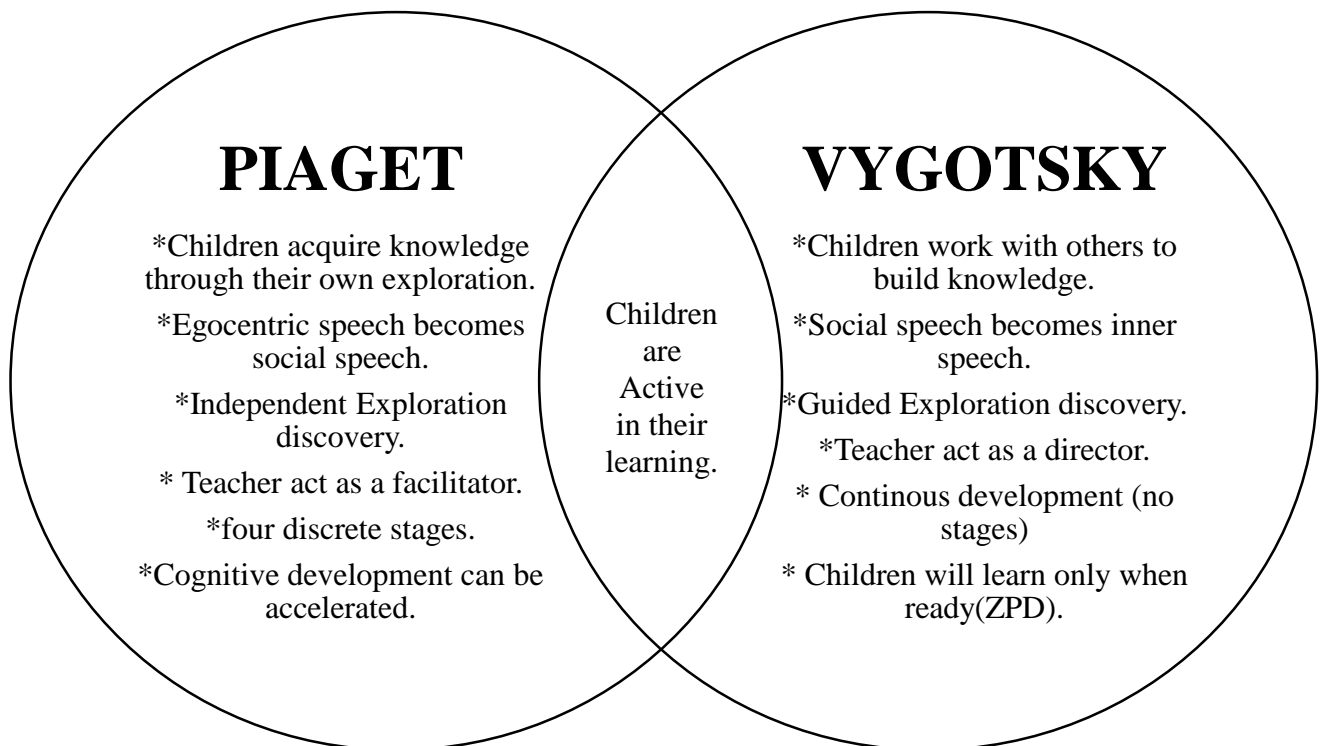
PIAGET

*Children acquire knowledge through their own exploration.

*Egocentric speech becomes social speech.

*Independent Exploration discovery.

* Teacher act as a facilitator.

*four discrete stages.

*Cognitive development can be accelerated.

Children are Active in their learning.

VYGOTSKY

*Children work with others to build knowledge.

*Social speech becomes inner speech.

*Guided Exploration discovery.

*Teacher act as a director.

* Continous development (no stages)

* Children will learn only when ready(ZPD).